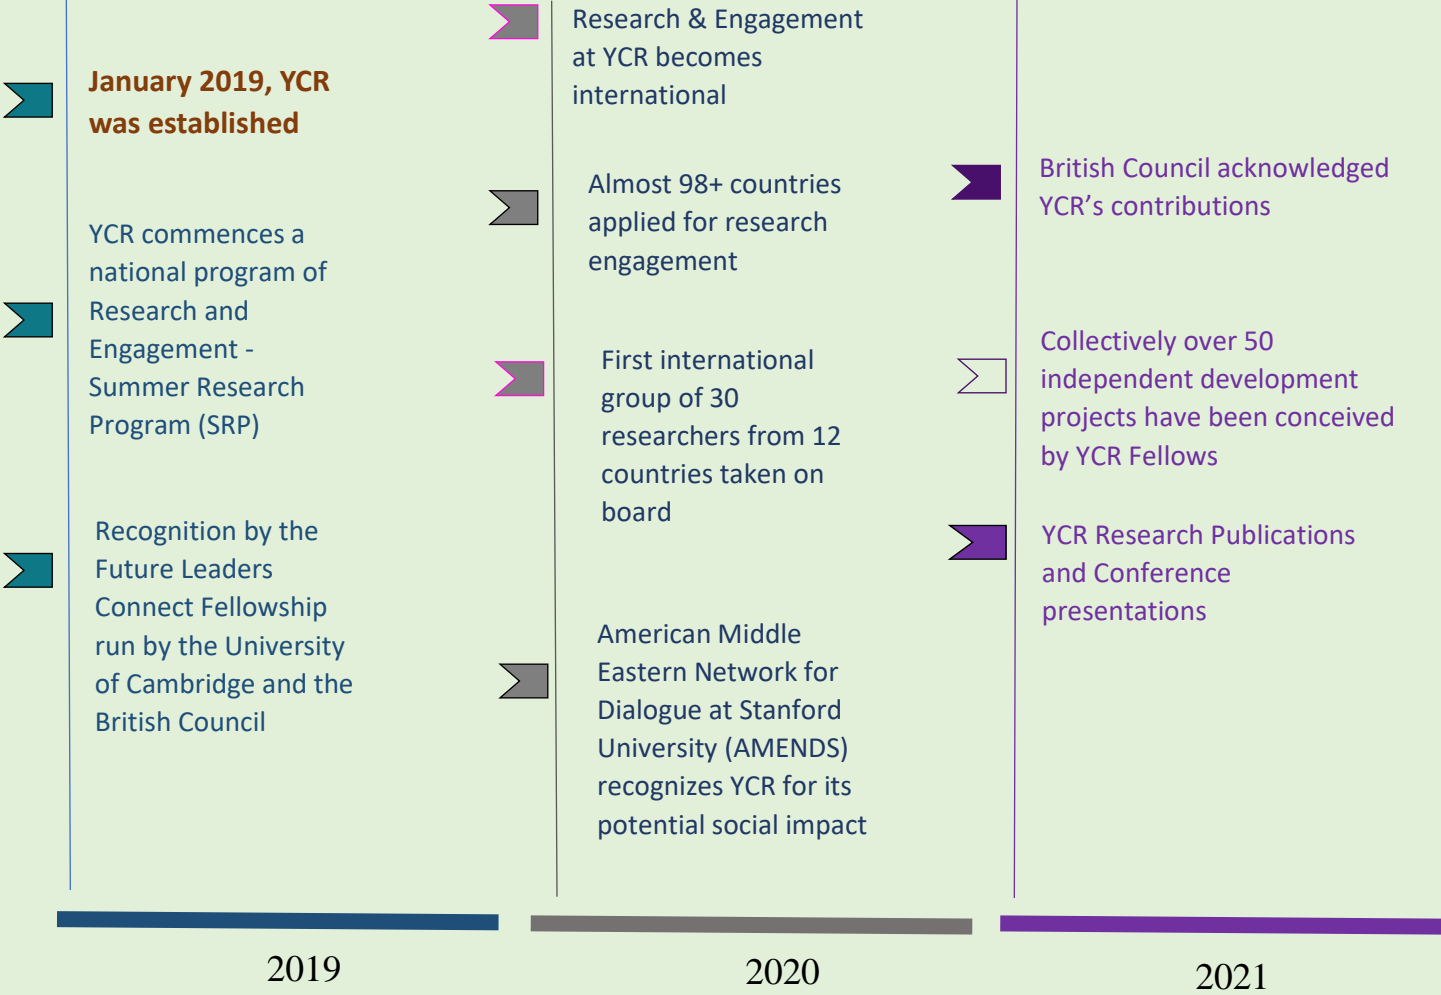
January 2019, YCR was established

YCR commences a national program of Research and Engagement - Summer Research Program (SRP)

Recognition by the Future Leaders Connect Fellowship run by the University of Cambridge and the British Council

Research & Engagement at YCR becomes international

Almost 98+ countries applied for research engagement

First international group of 30 researchers from 12 countries taken on board

American Middle Eastern Network for Dialogue at Stanford University (AMENDS) recognizes YCR for its potential social impact

British Council acknowledged YCR's contributions

Collectively over 50 independent development projects have been conceived by YCR Fellows

YCR Research Publications and Conference presentations

2019

2020

2021